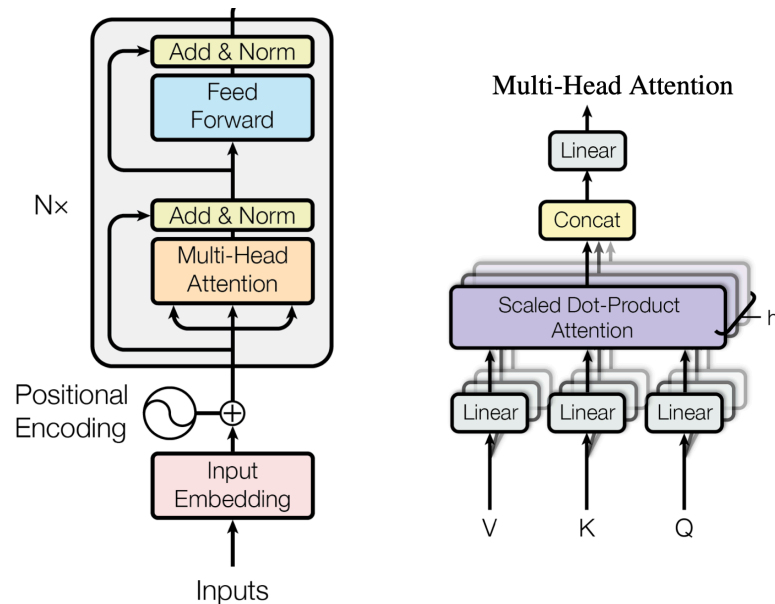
Add & Norm

Feed Forward

Nx

Add & Norm

Multi-Head Attention

Positional Encoding

Input Embedding

Inputs

Multi-Head Attention

Linear

Concat

Scaled Dot-Product Attention

h

Linear

Linear

Linear

V

K

Q